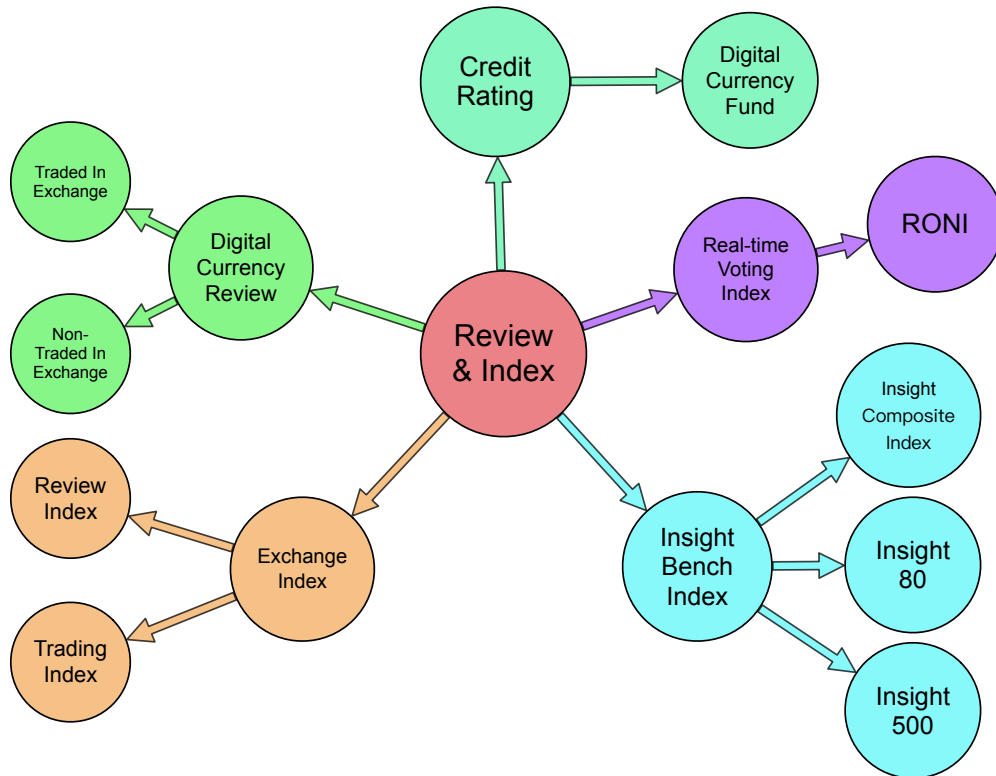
Credit Rating

Digital Currency Fund

Traded In Exchange

Digital Currency Review

RONI

Real-time Voting Index

Non-Traded In Exchange

Review & Index

Insight Composite Index

Review Index

Exchange Index

Insight Bench Index

Insight 80

Trading Index

Insight 500